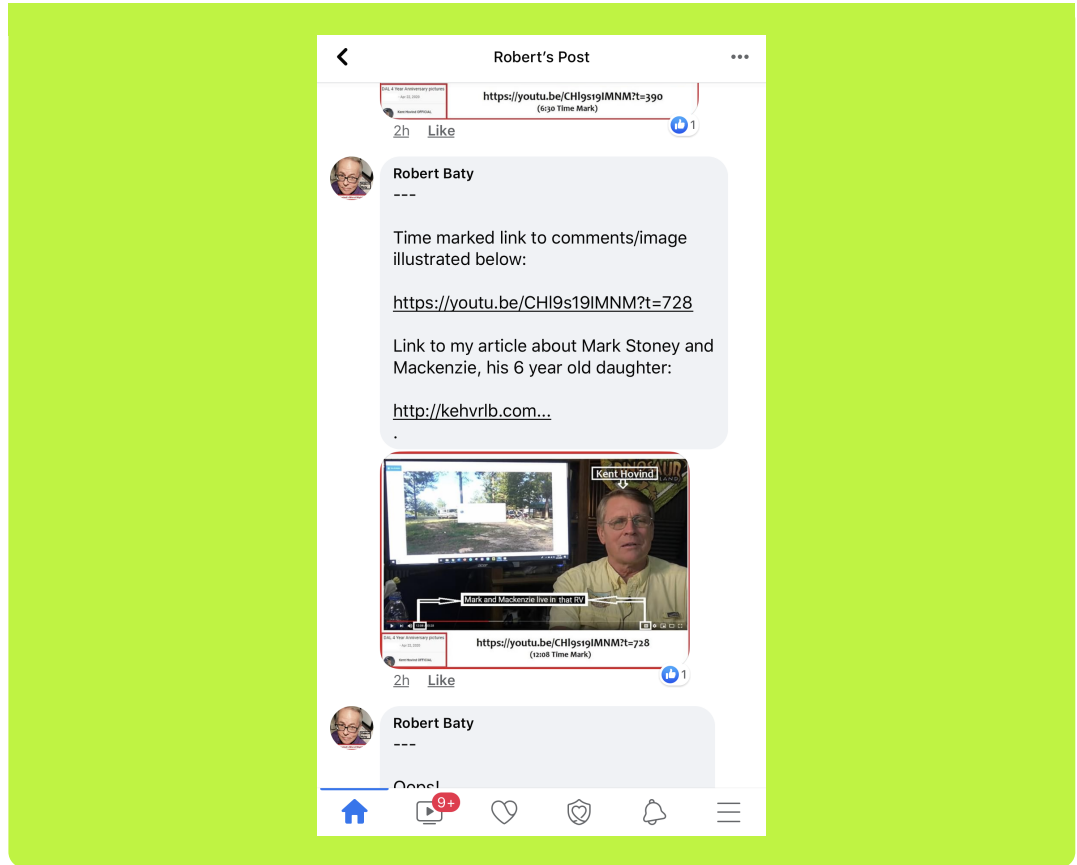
Robert's Post

DAL 4 Year Anniversary pictures
Kent Hovind OFFICIAL
https://youtu.be/CHl9s19IMNM?t=390
(6:30 Time Mark)

2h Like 1

Robert Baty
---

Time marked link to comments/image illustrated below:

https://youtu.be/CHl9s19IMNM?t=728

Link to my article about Mark Stoney and Mackenzie, his 6 year old daughter:

http://kehvrlb.com...
.

Kent Hovind
Mark and Mackenzie live in that RV
DAL 4 Year Anniversary pictures
Kent Hovind OFFICIAL
https://youtu.be/CHl9s19IMNM?t=728
(12:08 Time Mark)

2h Like 1

Robert Baty
---

Oops!

9+